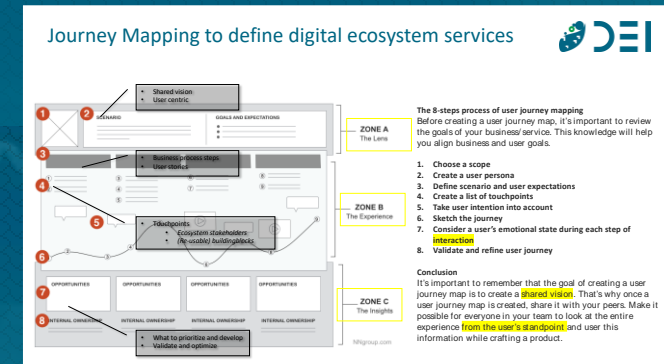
Journey Mapping to define digital ecosystem services

DEI

Shared vision
User centric

SCENARIO

GOALS AND EXPECTATIONS

Business process steps
User stories

Touchpoints
Ecosystem stakeholders
(Re-usable) buildingblocks

OPPORTUNITIES

OPPORTUNITIES

OPPORTUNITIES

OPPORTUNITIES

INTERNAL OWNERSHIP

INTERNAL OWNERSHIP

INTERNAL OWNERSHIP

INTERNAL OWNERSHIP

What to prioritize and develop
Validate and optimize

NNgroup.com

ZONE A
The Lens

ZONE B
The Experience

ZONE C
The Insights

The 8-steps process of user journey mapping
Before creating a user journey map, it's important to review the goals of your business/service. This knowledge will help you align business and user goals.

1. Choose a scope
2. Create a user persona
3. Define scenario and user expectations
4. Create a list of touchpoints
5. Take user intention into account
6. Sketch the journey
7. Consider a user's emotional state during each step of interaction
8. Validate and refine user journey

Conclusion
It's important to remember that the goal of creating a user journey map is to create a shared vision. That's why once a user journey map is created, share it with your peers. Make it possible for everyone in your team to look at the entire experience from the user's standpoint and user this information while crafting a product.